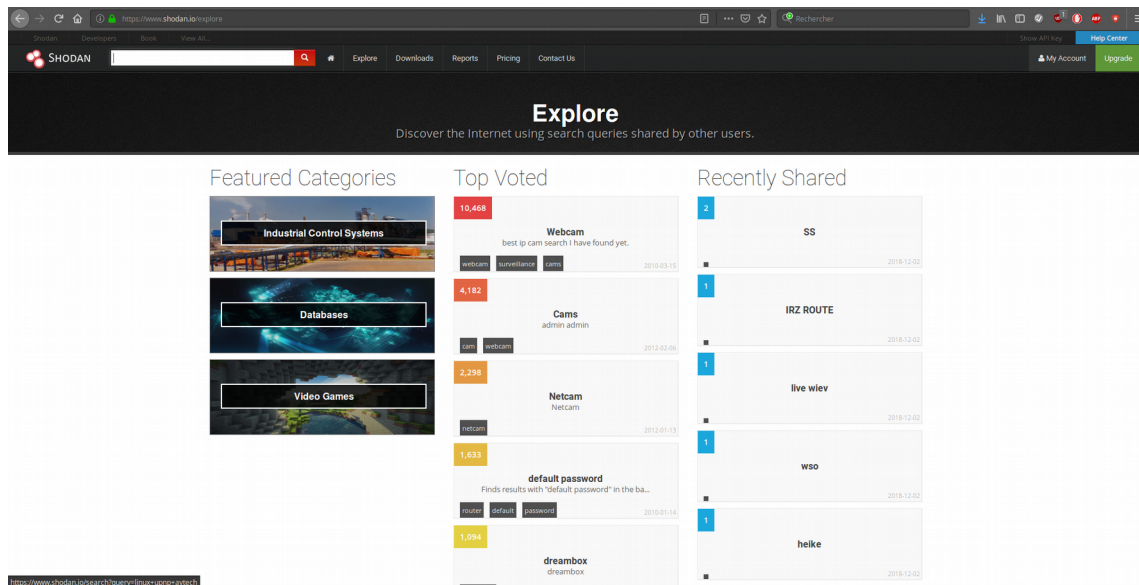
https://www.shodan.io/explore

Rechercher

Shodan Developers Book View All...

Show API Key Help Center

SHODAN

Explore Downloads Reports Pricing Contact Us

My Account Upgrade

Explore

Discover the Internet using search queries shared by other users.

Featured Categories

Industrial Control Systems

Databases

Video Games

Top Voted

10,468

Webcam

best ip cam search I have found yet.

webcam surveillance cams

2010-03-15

4,182

Cams

admin admin

cam webcam

2012-02-06

2,298

Netcam

Netcam

netcam

2012-01-13

1,633

default password

Finds results with "default password" in the ba...

router default password

2010-01-14

1,094

dreambox

dreambox

Recently Shared

2

SS

2018-12-02

1

IRZ ROUTE

2018-12-02

1

live wiev

2018-12-02

1

wso

2018-12-02

1

heike

2018-12-02

https://www.shodan.io/search?query=linux+upnp+avtech